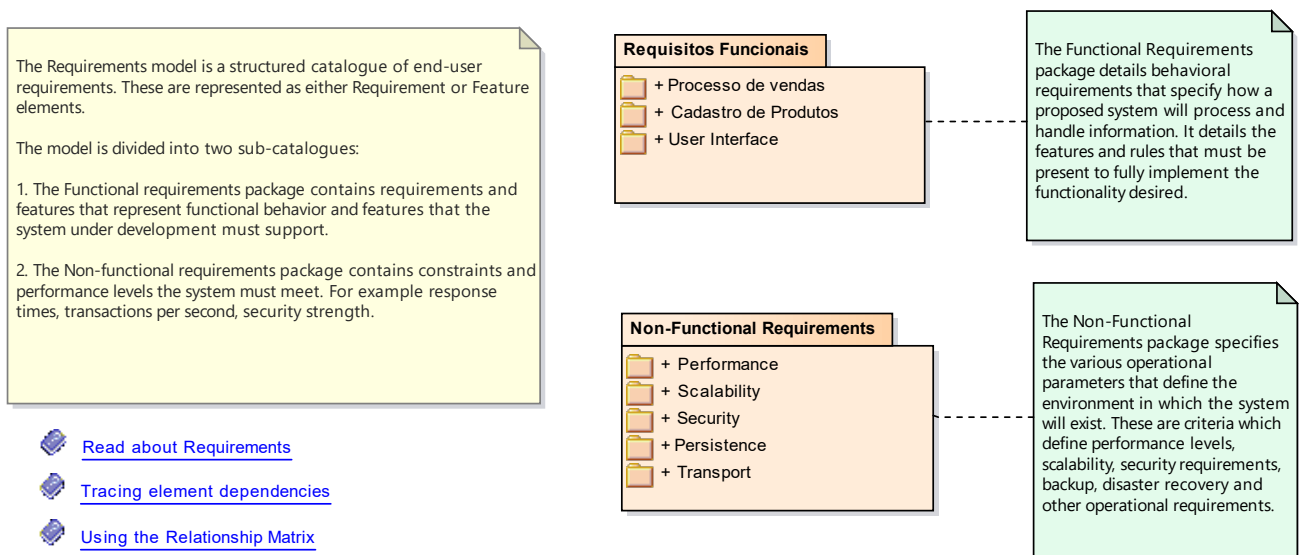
The Requirements model is a structured catalogue of end-user requirements. These are represented as either Requirement or Feature elements.

The model is divided into two sub-catalogues:

1. The Functional requirements package contains requirements and features that represent functional behavior and features that the system under development must support.

2. The Non-functional requirements package contains constraints and performance levels the system must meet. For example response times, transactions per second, security strength.

Read about Requirements

Tracing element dependencies

Using the Relationship Matrix

Requisitos Funcionais

+ Processo de vendas

+ Cadastro de Produtos

+ User Interface

The Functional Requirements package details behavioral requirements that specify how a proposed system will process and handle information. It details the features and rules that must be present to fully implement the functionality desired.

Non-Functional Requirements

+ Performance

+ Scalability

+ Security

+ Persistence

+ Transport

The Non-Functional Requirements package specifies the various operational parameters that define the environment in which the system will exist. These are criteria which define performance levels, scalability, security requirements, backup, disaster recovery and other operational requirements.